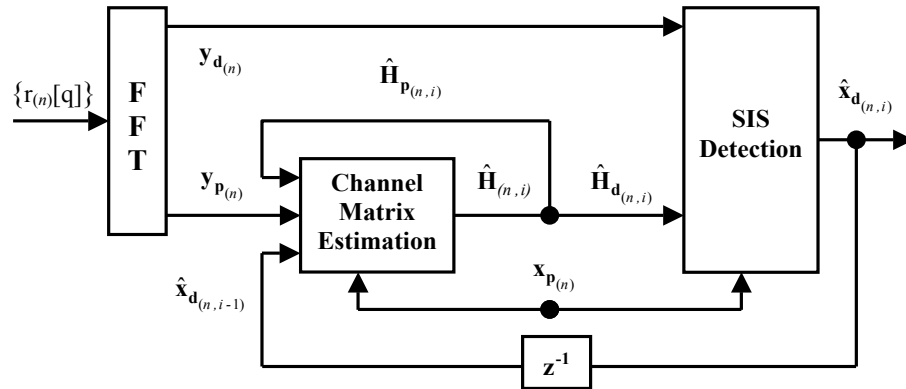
$\{r_{(n)}[q]\}$

F
F
T

$\mathbf{y}_{\mathbf{d}_{(n)}}$

$\hat{\mathbf{H}}_{\mathbf{p}_{(n,i)}}$

$\mathbf{y}_{\mathbf{p}_{(n)}}$

Channel Matrix Estimation

$\hat{\mathbf{H}}_{(n,i)}$

$\hat{\mathbf{H}}_{\mathbf{d}_{(n,i)}}$

SIS Detection

$\hat{\mathbf{x}}_{\mathbf{d}_{(n,i)}}$

$\mathbf{x}_{\mathbf{p}_{(n)}}$

$\hat{\mathbf{x}}_{\mathbf{d}_{(n,i-1)}}$

$\mathbf{z}^{-1}$